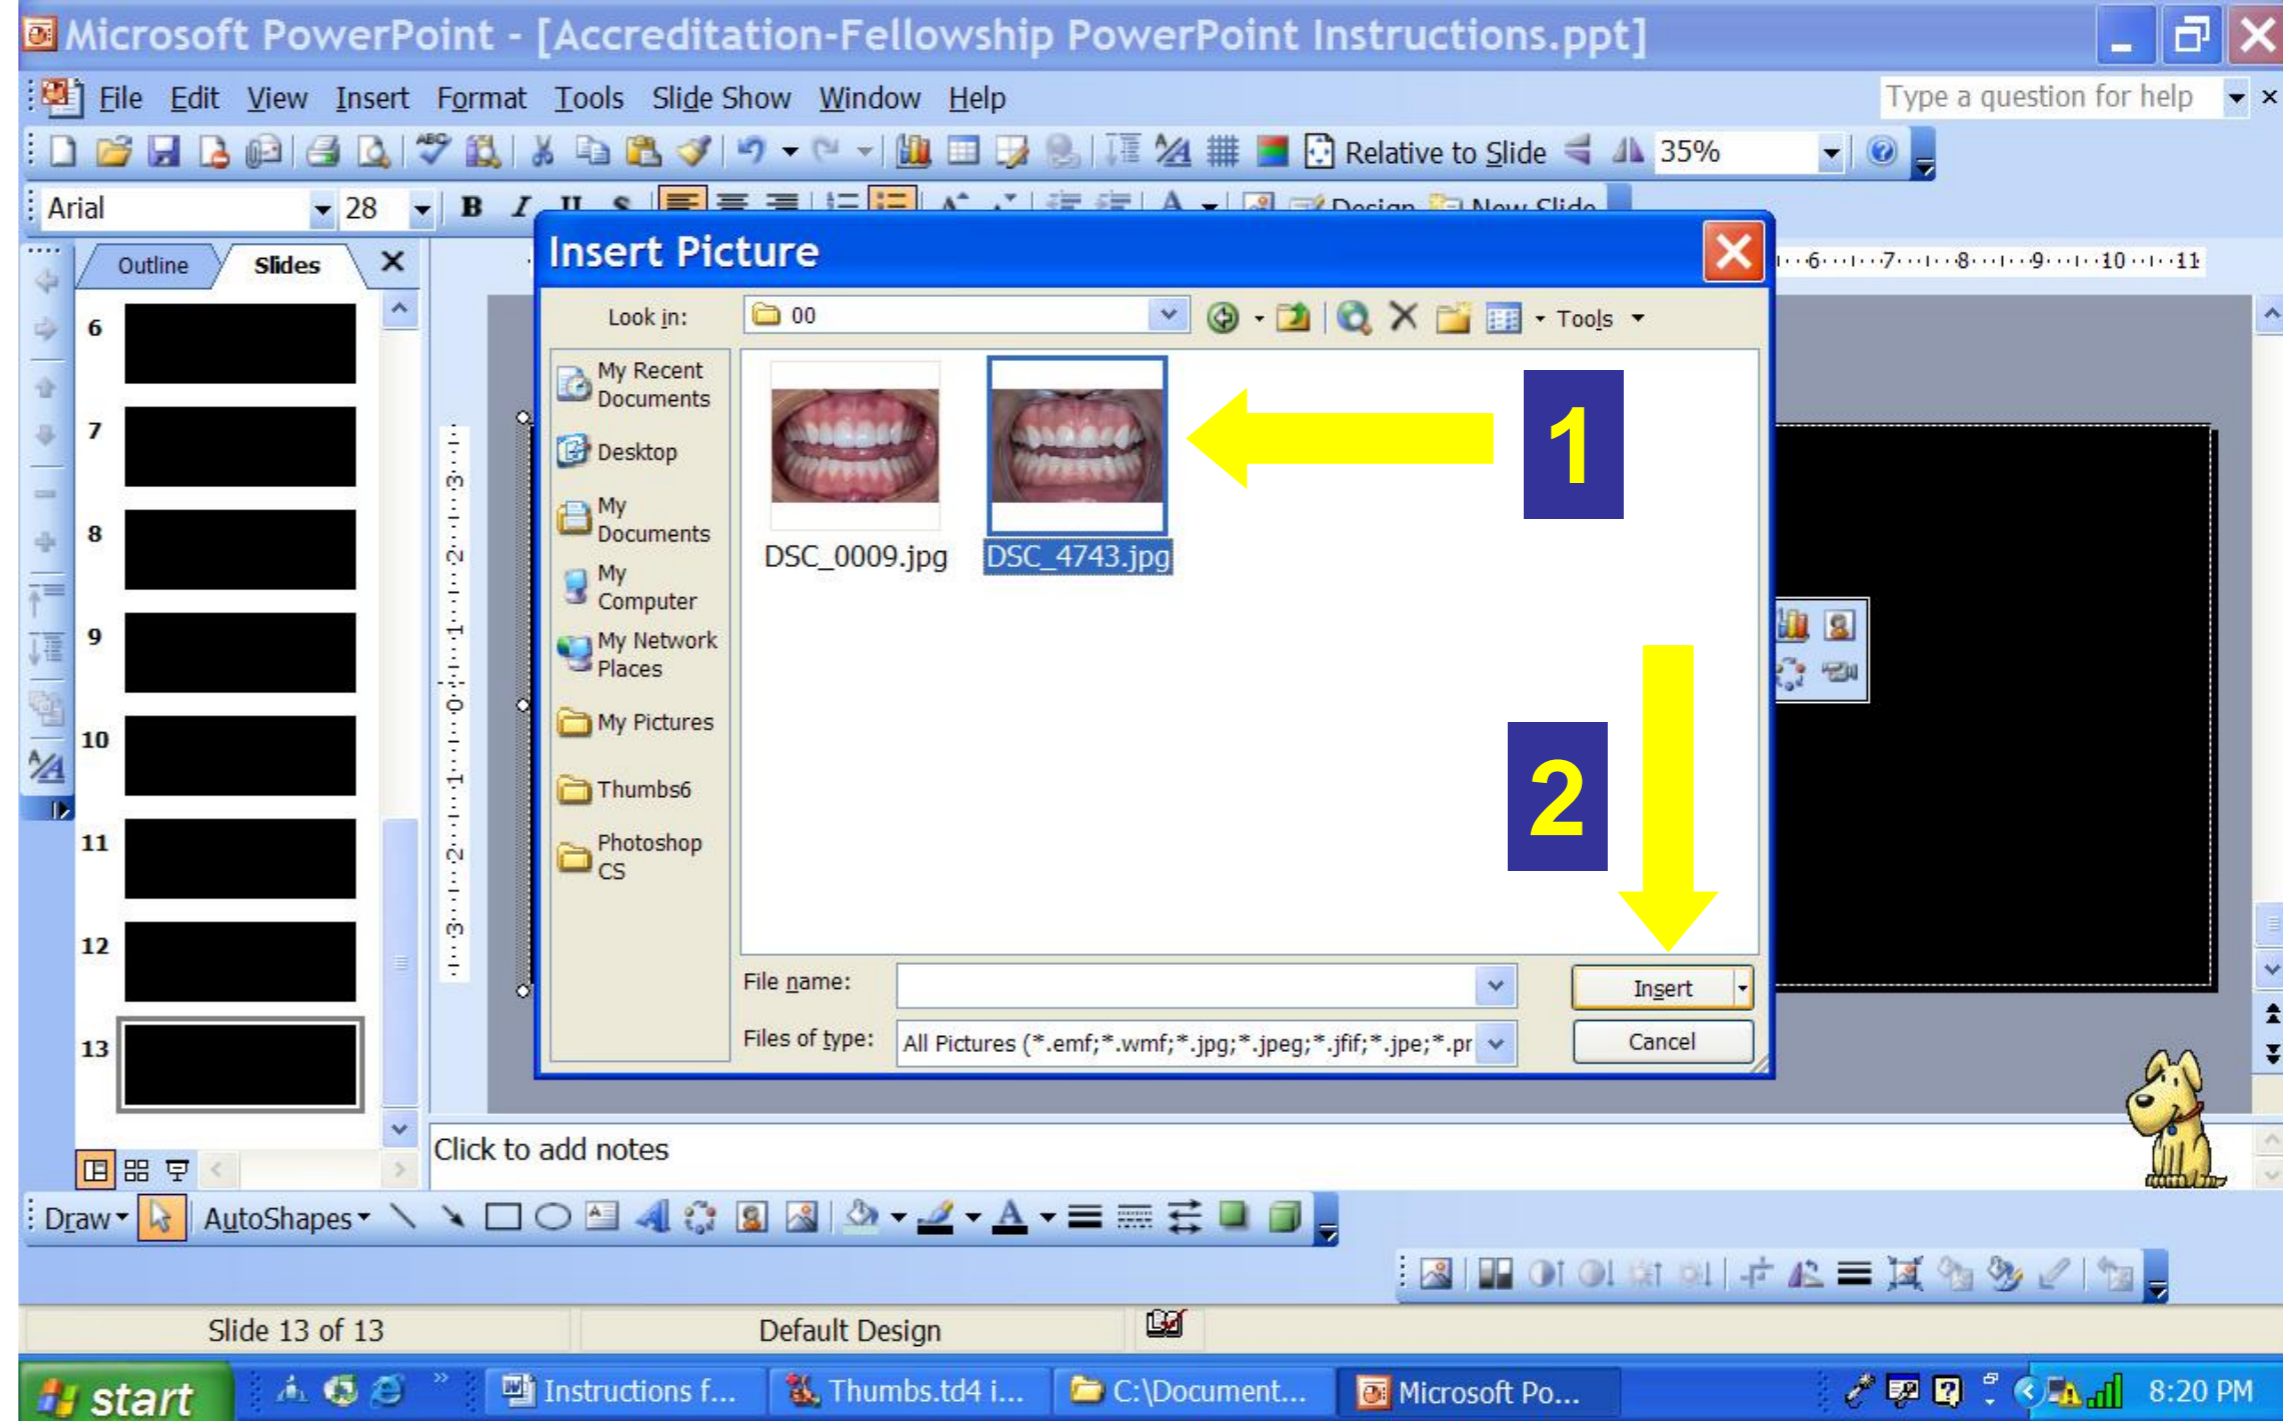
Microsoft PowerPoint - [Accreditation-Fellowship PowerPoint Instructions.ppt]

File Edit View Insert Format Tools Slide Show Window Help

Type a question for help

Relative to Slide 35%

Arial 28

Design New Slide

Outline Slides

6
7
8
9
10
11
12
13

Insert Picture

Look in: 00

Tools

My Recent Documents

Desktop

My Documents

My Computer

My Network Places

My Pictures

Thumbs6

Photoshop CS

DSC_0009.jpg

DSC_4743.jpg

1

2

File name:

Files of type: All Pictures (*.emf;*.wmf;*.jpg;*.jpeg;*.jfif;*.jpe;*.pr

Insert

Cancel

Click to add notes

Draw AutoShapes

Slide 13 of 13 Default Design

start Instructions f... Thumbs.td4 i... C:\Document... Microsoft Po... 8:20 PM